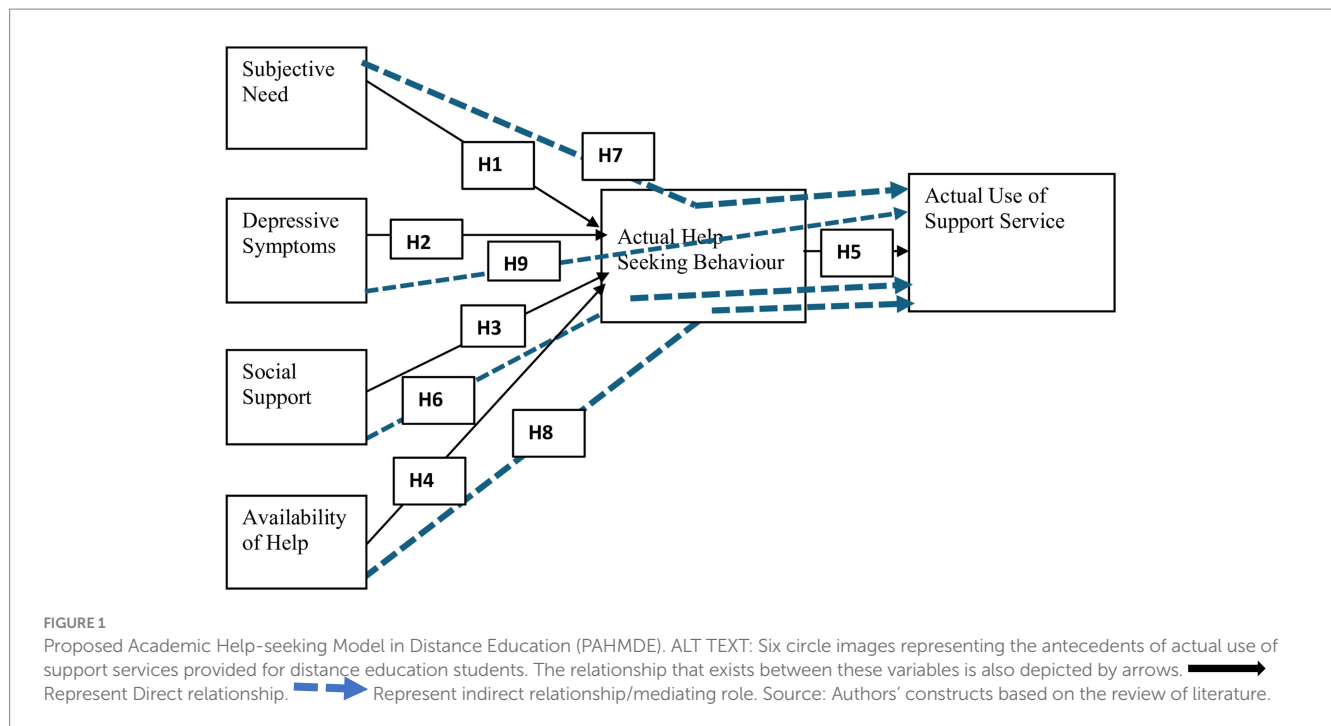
Subjective Need

H1

H7

Depressive Symptoms

H2

Actual Help Seeking Behaviour

H5

Actual Use of Support Service

H9

H3

Social Support

H6

H8

H4

Availability of Help

FIGURE 1

Proposed Academic Help-seeking Model in Distance Education (PAHMDE). ALT TEXT: Six circle images representing the antecedents of actual use of support services provided for distance education students. The relationship that exists between these variables is also depicted by arrows. Represent Direct relationship. Represent indirect relationship/mediating role. Source: Authors' constructs based on the review of literature.